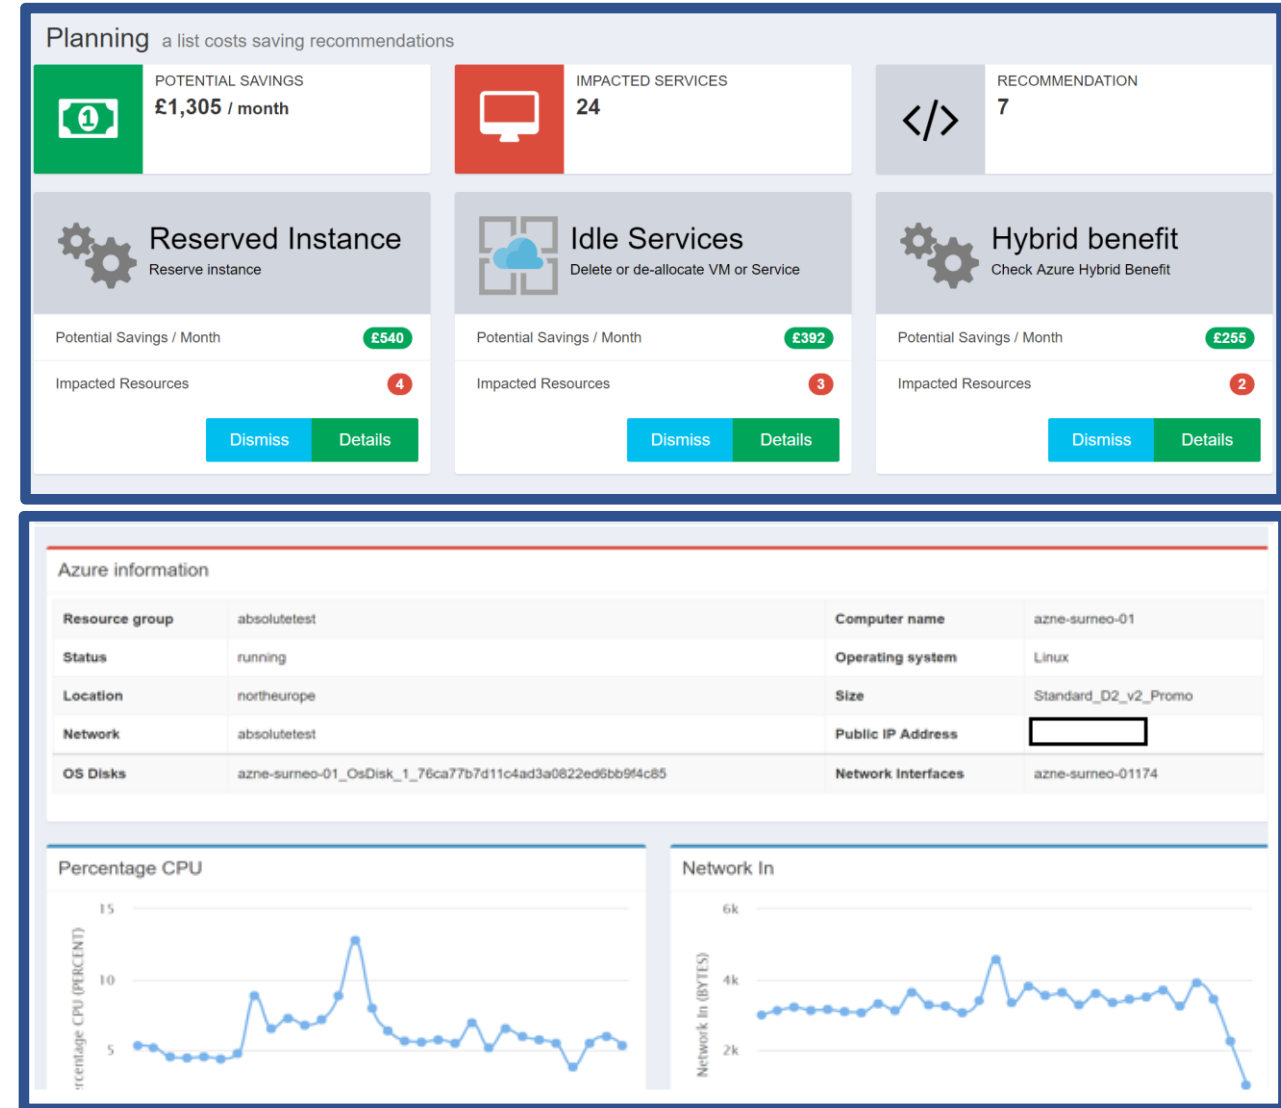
Planning a list costs saving recommendations

POTENTIAL SAVINGS
£1,305 / month

IMPACTED SERVICES
24

RECOMMENDATION
7

Reserved Instance
Reserve instance

Potential Savings / Month £540
Impacted Resources 4
Dismiss Details

Idle Services
Delete or de-allocate VM or Service

Potential Savings / Month £392
Impacted Resources 3
Dismiss Details

Hybrid benefit
Check Azure Hybrid Benefit

Potential Savings / Month £255
Impacted Resources 2
Dismiss Details

Azure information

| Resource group | absolutetest | Computer name | azne-surneo-01 |
|---|---|---|---|
| Status | running | Operating system | Linux |
| Location | northeurope | Size | Standard_D2_v2_Promo |
| Network | absolutetest | Public IP Address | |
| OS Disks | azne-surneo-01_OsDisk_1_76ca77b7d11c4ad3a0822ed6bb9f4c85 | Network Interfaces | azne-surneo-01174 |

Percentage CPU

15
10
5
rcentage CPU (PERCENT)

Network In

6k
4k
2k
Network In (BYTES)